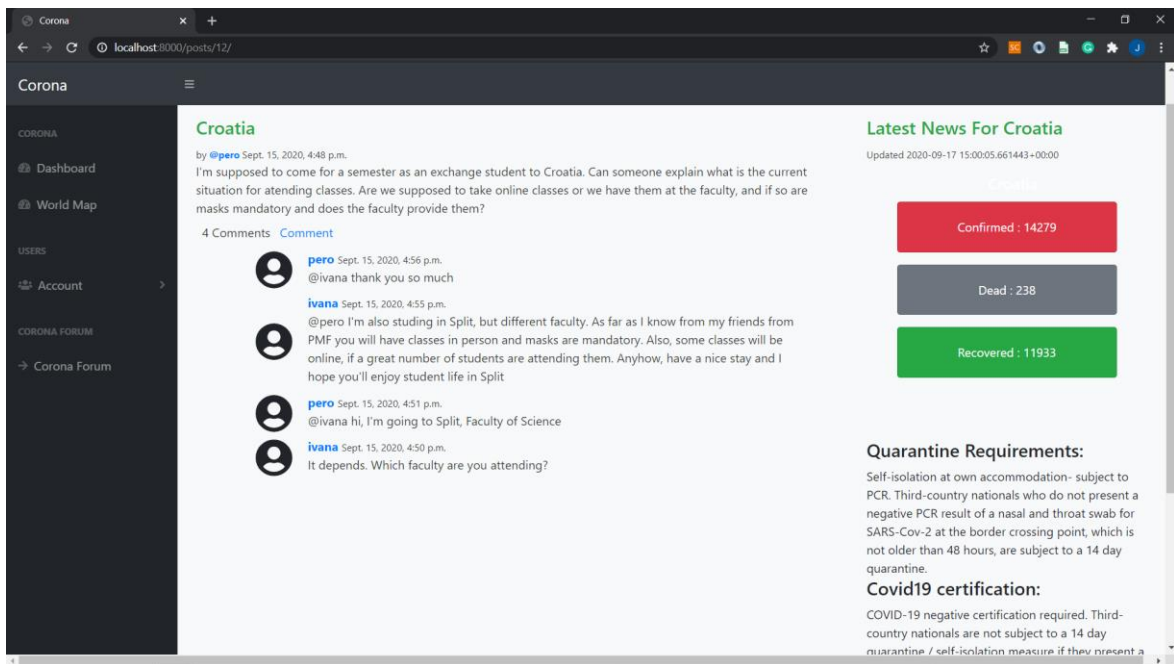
Corona
localhost:8000/posts/12/

Corona

CORONA
Dashboard
World Map
USERS
Account
CORONA FORUM
Corona Forum

Croatia
by @pero Sept. 15, 2020, 4:48 p.m.
I'm supposed to come for a semester as an exchange student to Croatia. Can someone explain what is the current situation for atending classes. Are we supposed to take online classes or we have them at the faculty, and if so are masks mandatory and does the faculty provide them?

4 Comments Comment

pero Sept. 15, 2020, 4:56 p.m.
@ivana thank you so much

ivana Sept. 15, 2020, 4:55 p.m.
@pero I'm also studing in Split, but different faculty. As far as I know from my friends from PMF you will have classes in person and masks are mandatory. Also, some classes will be online, if a great number of students are attending them. Anyhow, have a nice stay and I hope you'll enjoy student life in Split

pero Sept. 15, 2020, 4:51 p.m.
@ivana hi, I'm going to Split, Faculty of Science

ivana Sept. 15, 2020, 4:50 p.m.
It depends. Which faculty are you attending?

Latest News For Croatia
Updated 2020-09-17 15:00:05.661443+00:00
Croatia

Confirmed : 14279

Dead : 238

Recovered : 11933

Quarantine Requirements:
Self-isolation at own accommodation- subject to PCR. Third-country nationals who do not present a negative PCR result of a nasal and throat swab for SARS-Cov-2 at the border crossing point, which is not older than 48 hours, are subject to a 14 day quarantine.

Covid19 certification:
COVID-19 negative certification required. Third-country nationals are not subject to a 14 day quarantine / self-isolation measure if they present a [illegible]